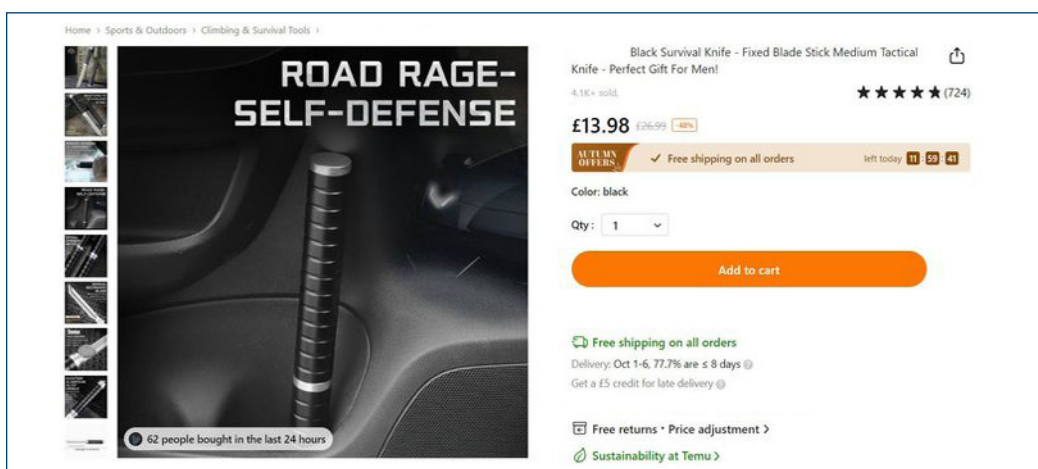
Home › Sports & Outdoors › Climbing & Survival Tools ›

ROAD RAGE-
SELF-DEFENSE

62 people bought in the last 24 hours

Black Survival Knife - Fixed Blade Stick Medium Tactical Knife - Perfect Gift For Men!

4.1K+ sold

★★★★★ (724)

£13.98 £26.99 -48%

AUTUMN OFFERS ✓ Free shipping on all orders left today 11 : 59 : 41

Color: black

Qty: 1

Add to cart

Free shipping on all orders
Delivery: Oct 1-6, 77.7% are ≤ 8 days
Get a £5 credit for late delivery

Free returns · Price adjustment ›

Sustainability at Temu ›